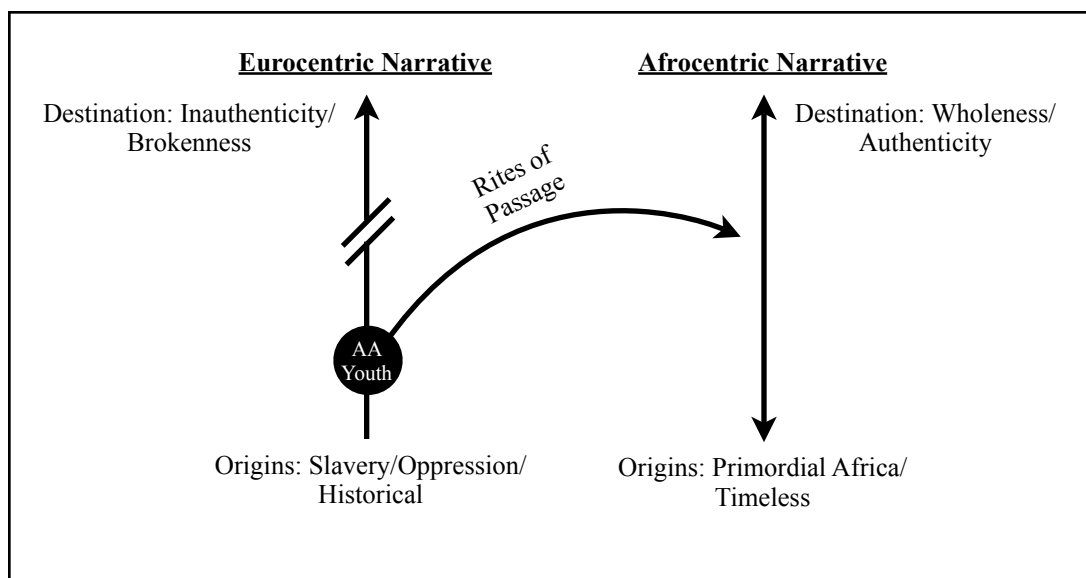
Eurocentric Narrative

Afrocentric Narrative

Destination: Inauthenticity/ Brokenness

Destination: Wholeness/ Authenticity

Rites of Passage

AA Youth

Origins: Slavery/Oppression/ Historical

Origins: Primordial Africa/ Timeless